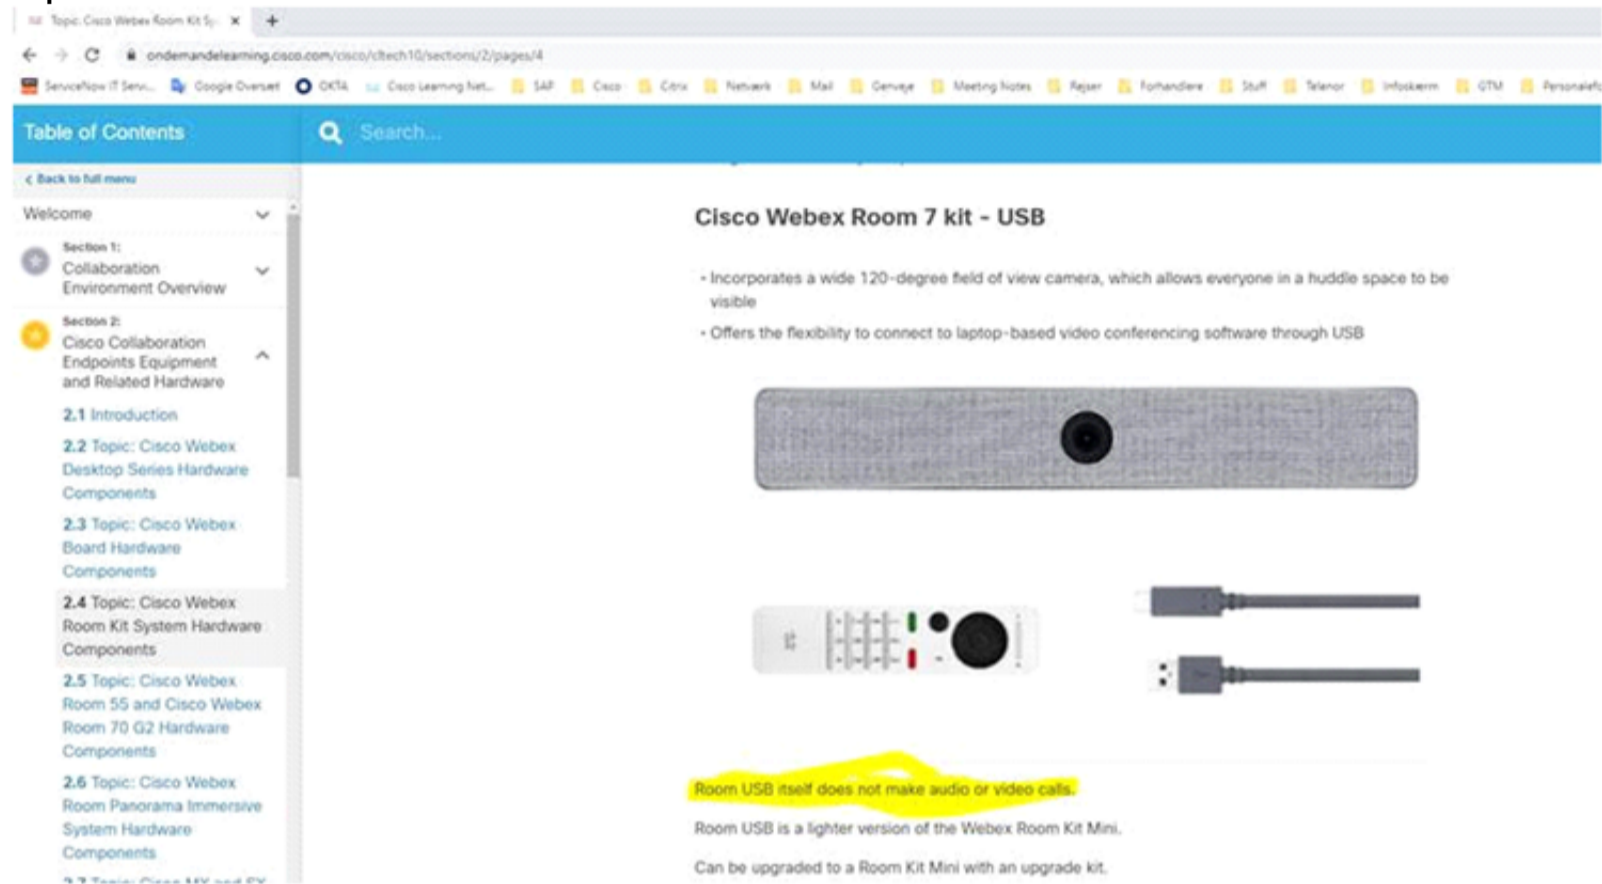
Topic: Cisco Webex Room Kit Sy ×
+
ondemandelearning.cisco.com/cisco/cltech10/sections/2/pages/4
ServiceNow IT Serv... Google Oversæt OKTA Cisco Learning Net... SAP Cisco Citrix Netværk Mail Genveje Meeting Notes Rejser Forhandlere Stuff Telenor Infoskærm GTM Personalef

Table of Contents
Search...

‹ Back to full menu
Welcome
Section 1:
Collaboration Environment Overview
Section 2:
Cisco Collaboration Endpoints Equipment and Related Hardware
2.1 Introduction
2.2 Topic: Cisco Webex Desktop Series Hardware Components
2.3 Topic: Cisco Webex Board Hardware Components
2.4 Topic: Cisco Webex Room Kit System Hardware Components
2.5 Topic: Cisco Webex Room 55 and Cisco Webex Room 70 G2 Hardware Components
2.6 Topic: Cisco Webex Room Panorama Immersive System Hardware Components
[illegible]

Cisco Webex Room 7 kit - USB

• Incorporates a wide 120-degree field of view camera, which allows everyone in a huddle space to be visible
• Offers the flexibility to connect to laptop-based video conferencing software through USB

Room USB itself does not make audio or video calls.

Room USB is a lighter version of the Webex Room Kit Mini.

Can be upgraded to a Room Kit Mini with an upgrade kit.